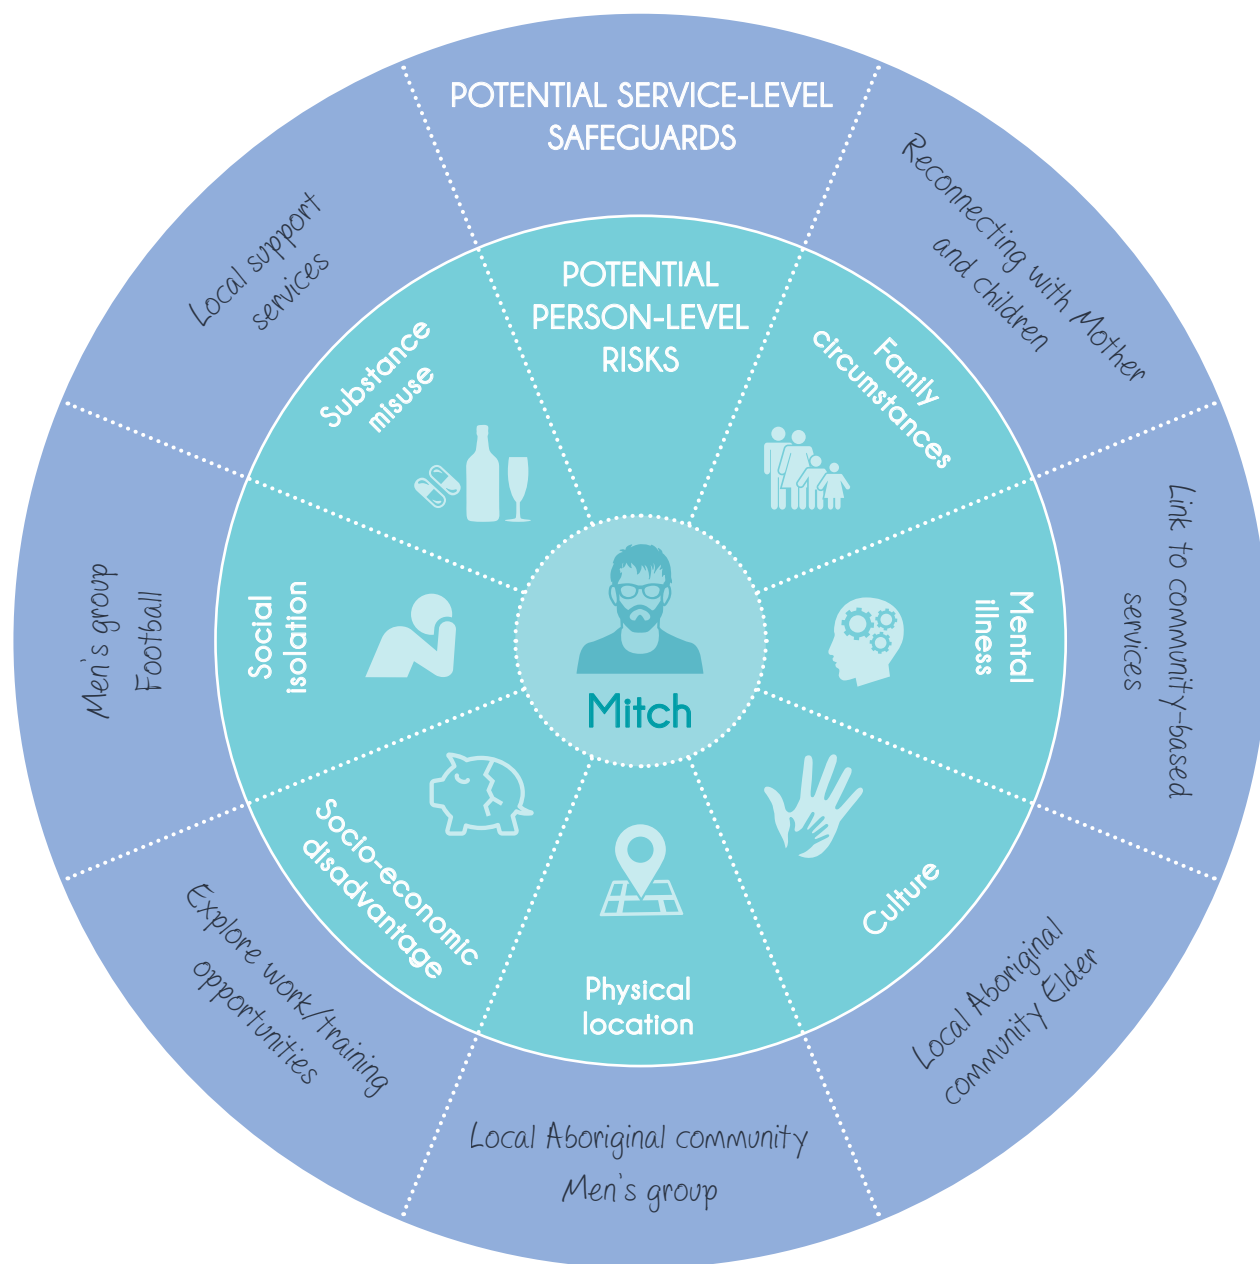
POTENTIAL SERVICE-LEVEL SAFEGUARDS

Reconnecting with Mother and children

Link to community-based services

Local Aboriginal community Elder

Local Aboriginal community Men's group

Explore work/training opportunities

Men's group Football

Local support services

POTENTIAL PERSON-LEVEL RISKS

Family circumstances

Mental illness

Culture

Physical location

Socio-economic disadvantage

Social Isolation

Substance misuse

Mitch